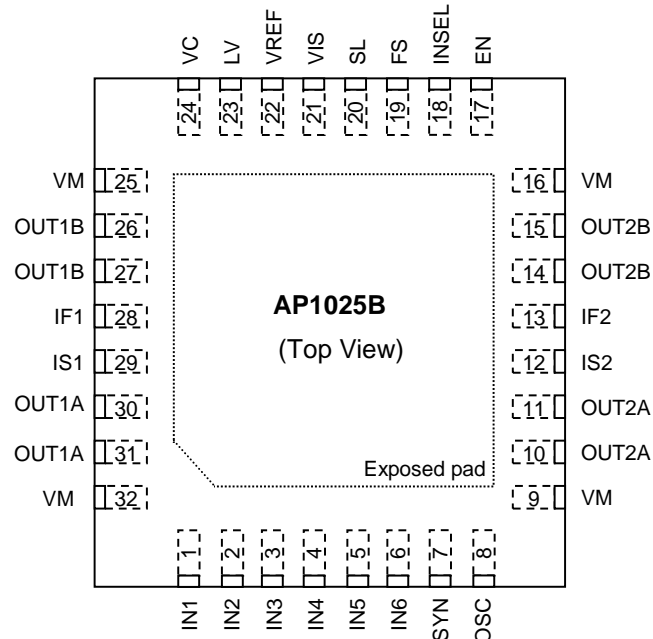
VC LV VREF VIS SL FS INSEL EN

24 23 22 21 20 19 18 17

VM 25
OUT1B 26
OUT1B 27
IF1 28
IS1 29
OUT1A 30
OUT1A 31
VM 32

16 VM
15 OUT2B
14 OUT2B
13 IF2
12 IS2
11 OUT2A
10 OUT2A
9 VM

**AP1025B**

(Top View)

Exposed pad

1 2 3 4 5 6 7 8

IN1 IN2 IN3 IN4 IN5 IN6 SYN OSC